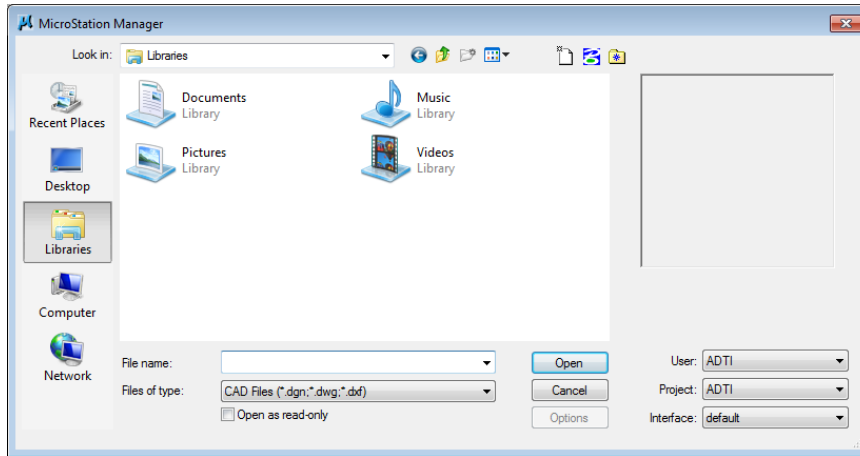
MicroStation Manager

Look in: Libraries

Recent Places
Desktop
Libraries
Computer
Network

Documents
Library

Music
Library

Pictures
Library

Videos
Library

File name:
Files of type: CAD Files (*.dgn;*.dwg;*.dxf)
Open as read-only

Open
Cancel
Options

User: ADTI
Project: ADTI
Interface: default